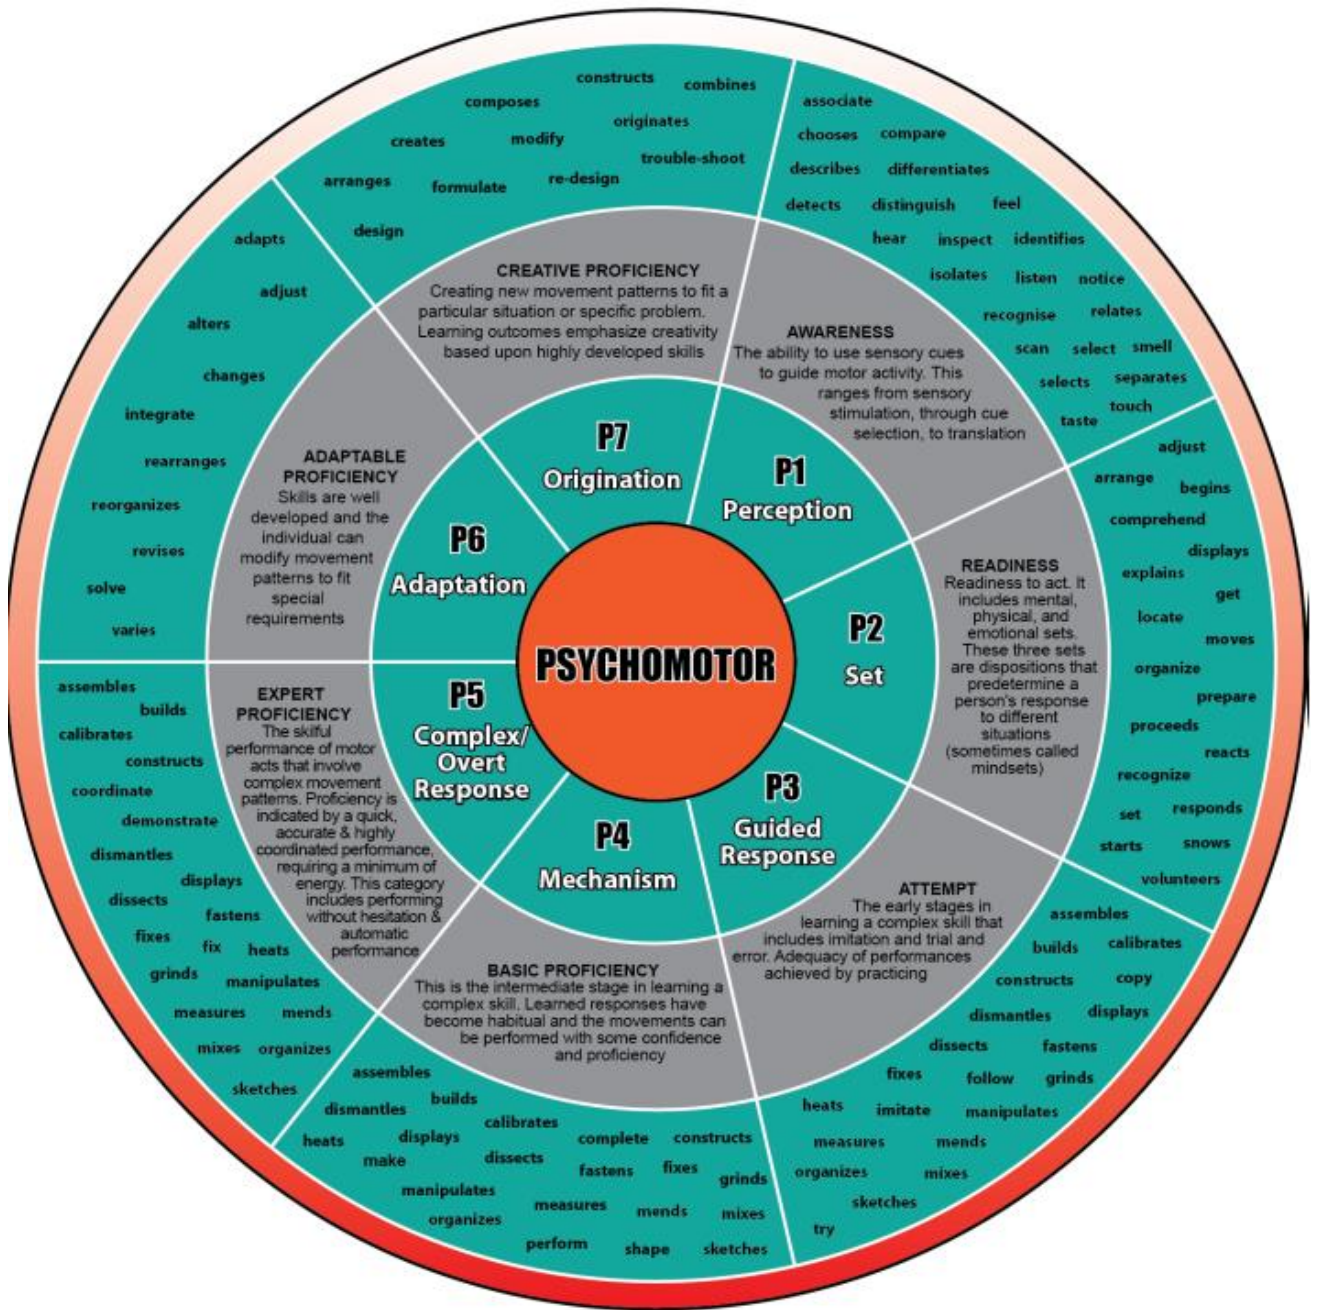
PSYCHOMOTOR

P1
Perception

P2
Set

P3
Guided Response

P4
Mechanism

P5
Complex/ Overt Response

P6
Adaptation

P7
Origination

AWARENESS
The ability to use sensory cues to guide motor activity. This ranges from sensory stimulation, through cue selection, to translation

READINESS
Readiness to act. It includes mental, physical, and emotional sets. These three sets are dispositions that predetermine a person's response to different situations (sometimes called mindsets)

ATTEMPT
The early stages in learning a complex skill that includes imitation and trial and error. Adequacy of performances achieved by practicing

BASIC PROFICIENCY
This is the intermediate stage in learning a complex skill. Learned responses have become habitual and the movements can be performed with some confidence and proficiency

EXPERT PROFICIENCY
The skilful performance of motor acts that involve complex movement patterns. Proficiency is indicated by a quick, accurate & highly coordinated performance, requiring a minimum of energy. This category includes performing without hesitation & automatic performance

ADAPTABLE PROFICIENCY
Skills are well developed and the individual can modify movement patterns to fit special requirements

CREATIVE PROFICIENCY
Creating new movement patterns to fit a particular situation or specific problem. Learning outcomes emphasize creativity based upon highly developed skills

associate chooses compare describes differentiates detects distinguish feel hear inspect identifies isolates listen notice recognise relates scan select smell selects separates taste touch

adjust arrange begins comprehend displays explains get locate moves organize prepare proceeds reacts recognize set responds starts snows volunteers

assembles builds calibrates constructs copy dismantles displays dissects fastens fixes follow grinds heats imitate manipulates measures mends organizes mixes sketches try

assembles builds dismantles calibrates heats displays complete constructs make dissects fastens fixes grinds manipulates measures mends mixes organizes perform shape sketches

assembles builds calibrates constructs coordinate demonstrate dismantles displays dissects fastens fixes fix heats grinds manipulates measures mends mixes organizes sketches

adapts adjust alters changes integrate rearranges reorganizes revises solve varies

constructs combines composes originates creates modify trouble-shoot arranges formulate re-design design